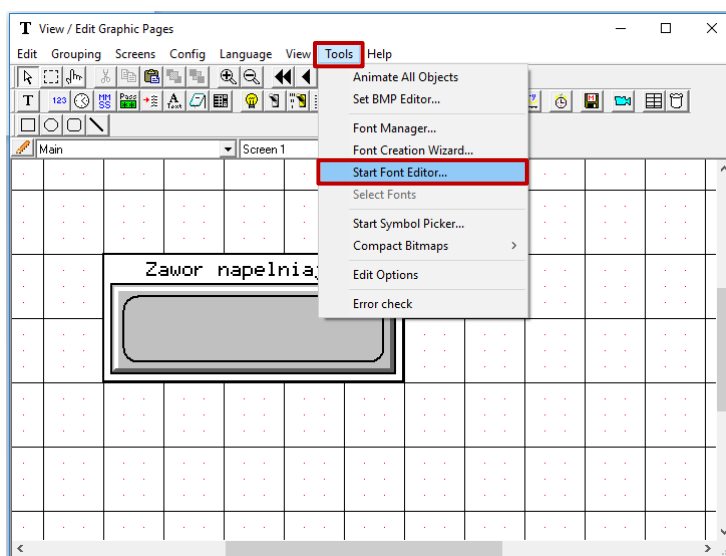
T View / Edit Graphic Pages

Edit Grouping Screens Config Language View Tools Help

Main

Screen 1

Zawor napelnia

Animate All Objects
Set BMP Editor...

Font Manager...
Font Creation Wizard...
Start Font Editor...
Select Fonts

Start Symbol Picker...
Compact Bitmaps

Edit Options

Error check